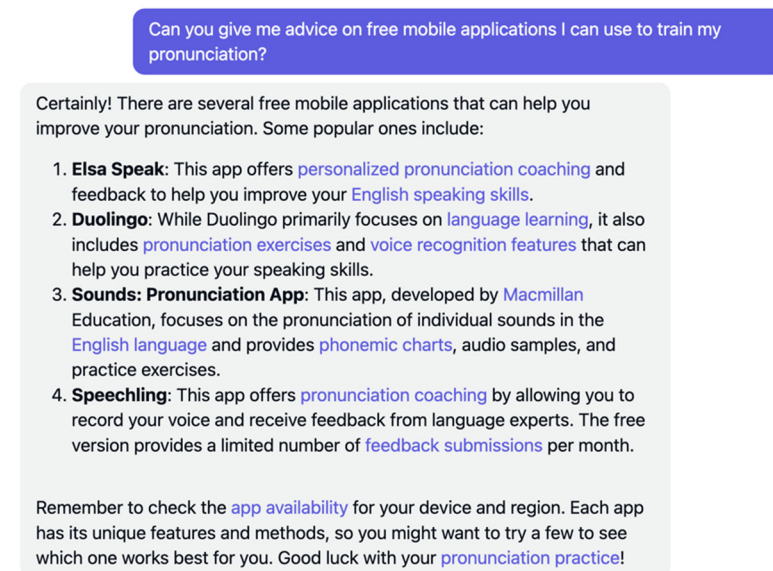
Can you give me advice on free mobile applications I can use to train my pronunciation?

Certainly! There are several free mobile applications that can help you improve your pronunciation. Some popular ones include:

1. **Elsa Speak**: This app offers personalized pronunciation coaching and feedback to help you improve your English speaking skills.
2. **Duolingo**: While Duolingo primarily focuses on language learning, it also includes pronunciation exercises and voice recognition features that can help you practice your speaking skills.
3. **Sounds: Pronunciation App**: This app, developed by Macmillan Education, focuses on the pronunciation of individual sounds in the English language and provides phonemic charts, audio samples, and practice exercises.
4. **Speechling**: This app offers pronunciation coaching by allowing you to record your voice and receive feedback from language experts. The free version provides a limited number of feedback submissions per month.

Remember to check the app availability for your device and region. Each app has its unique features and methods, so you might want to try a few to see which one works best for you. Good luck with your pronunciation practice!